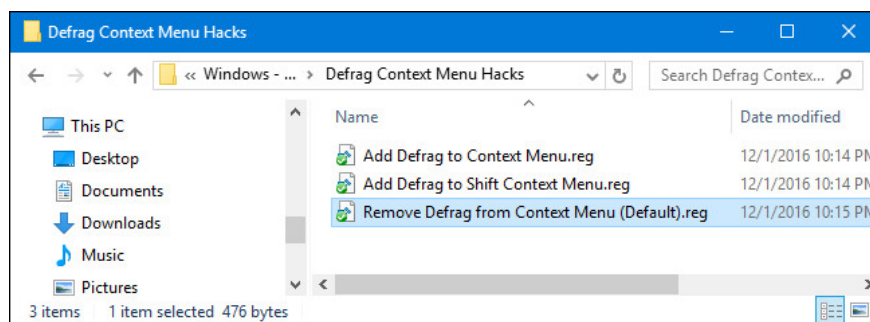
Defrag Context Menu Hacks

« Windows - ... › Defrag Context Menu Hacks

Search Defrag Contex...

This PC
Desktop
Documents
Downloads
Music
Pictures

| Name | Date modified |
|---|---|
| Add Defrag to Context Menu.reg | 12/1/2016 10:14 PM |
| Add Defrag to Shift Context Menu.reg | 12/1/2016 10:14 PM |
| Remove Defrag from Context Menu (Default).reg | 12/1/2016 10:15 PM |

3 items   1 item selected 476 bytes